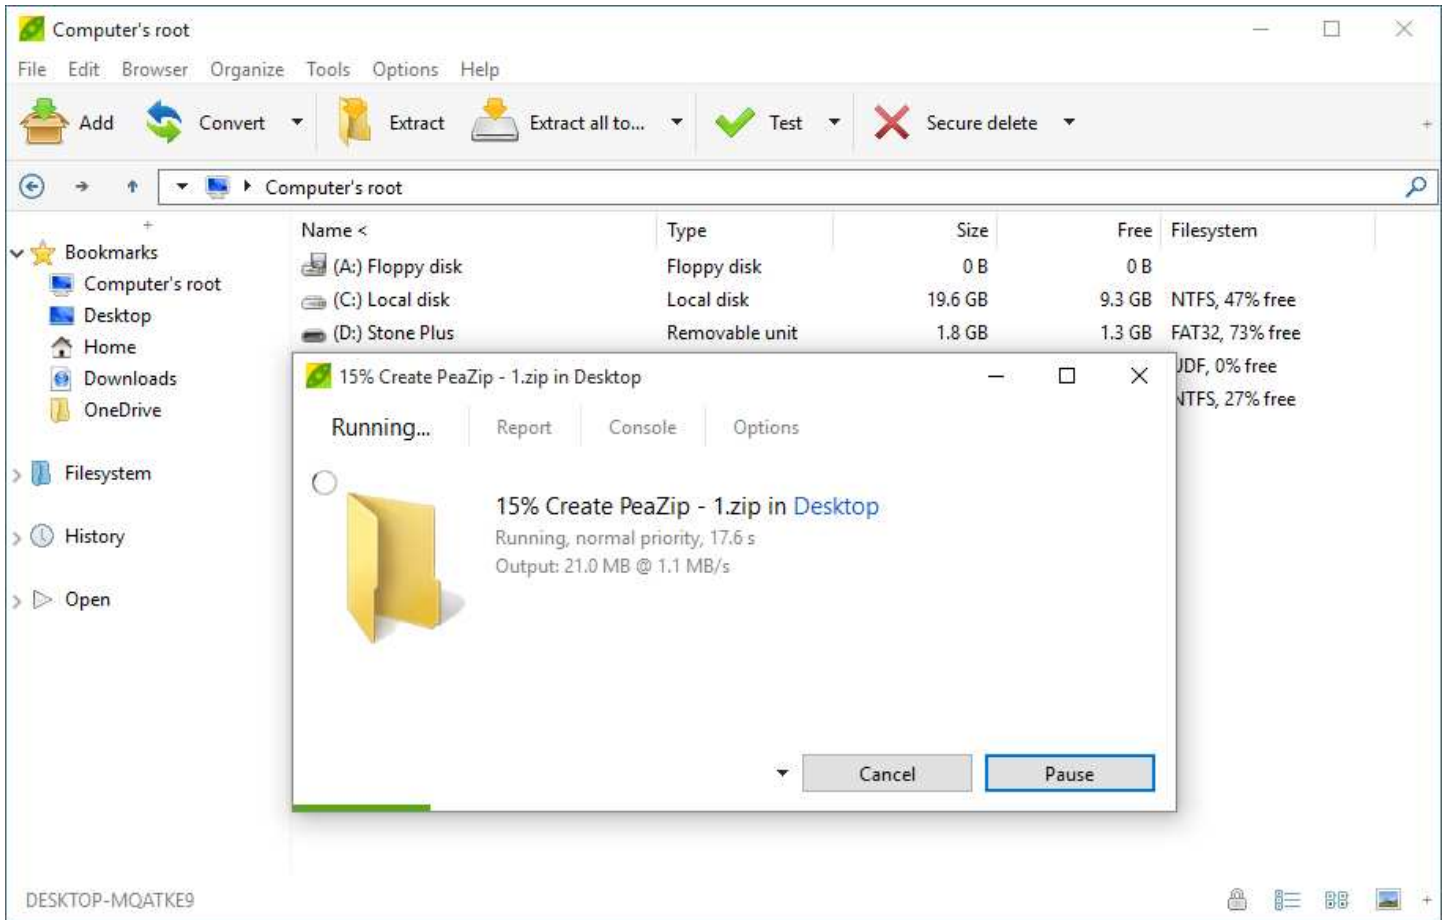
Computer's root

File Edit Browser Organize Tools Options Help

Add Convert Extract Extract all to... Test Secure delete

Computer's root

Bookmarks
Computer's root
Desktop
Home
Downloads
OneDrive

Filesystem

History

Open

| Name < | Type | Size | Free | Filesystem |
|---|---|---|---|---|
| (A:) Floppy disk | Floppy disk | 0 B | 0 B | |
| (C:) Local disk | Local disk | 19.6 GB | 9.3 GB | NTFS, 47% free |
| (D:) Stone Plus | Removable unit | 1.8 GB | 1.3 GB | FAT32, 73% free |
| | | | | UDF, 0% free |
| | | | | NTFS, 27% free |

15% Create PeaZip - 1.zip in Desktop

Running... Report Console Options

15% Create PeaZip - 1.zip in Desktop
Running, normal priority, 17.6 s
Output: 21.0 MB @ 1.1 MB/s

Cancel Pause

DESKTOP-MQATKE9